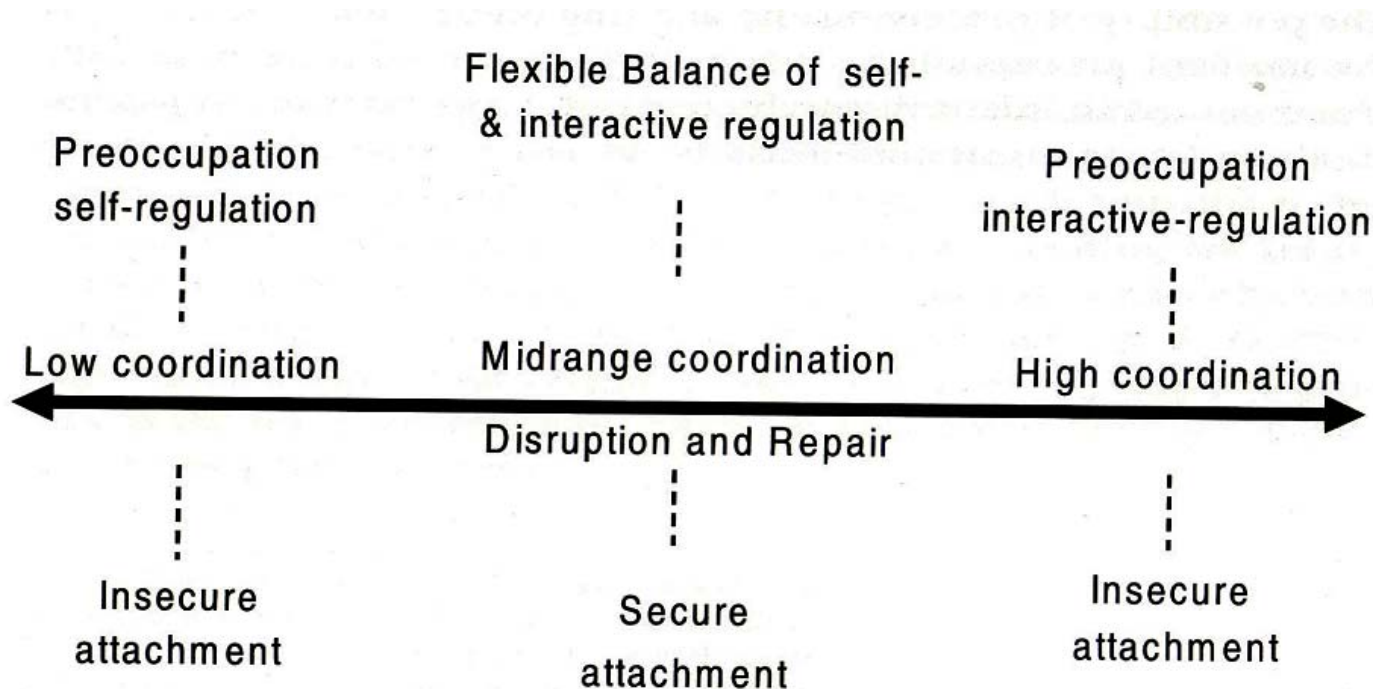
Flexible Balance of self- & interactive regulation

Preoccupation self-regulation

Preoccupation interactive-regulation

Low coordination

Midrange coordination

High coordination

Disruption and Repair

Insecure attachment

Secure attachment

Insecure attachment